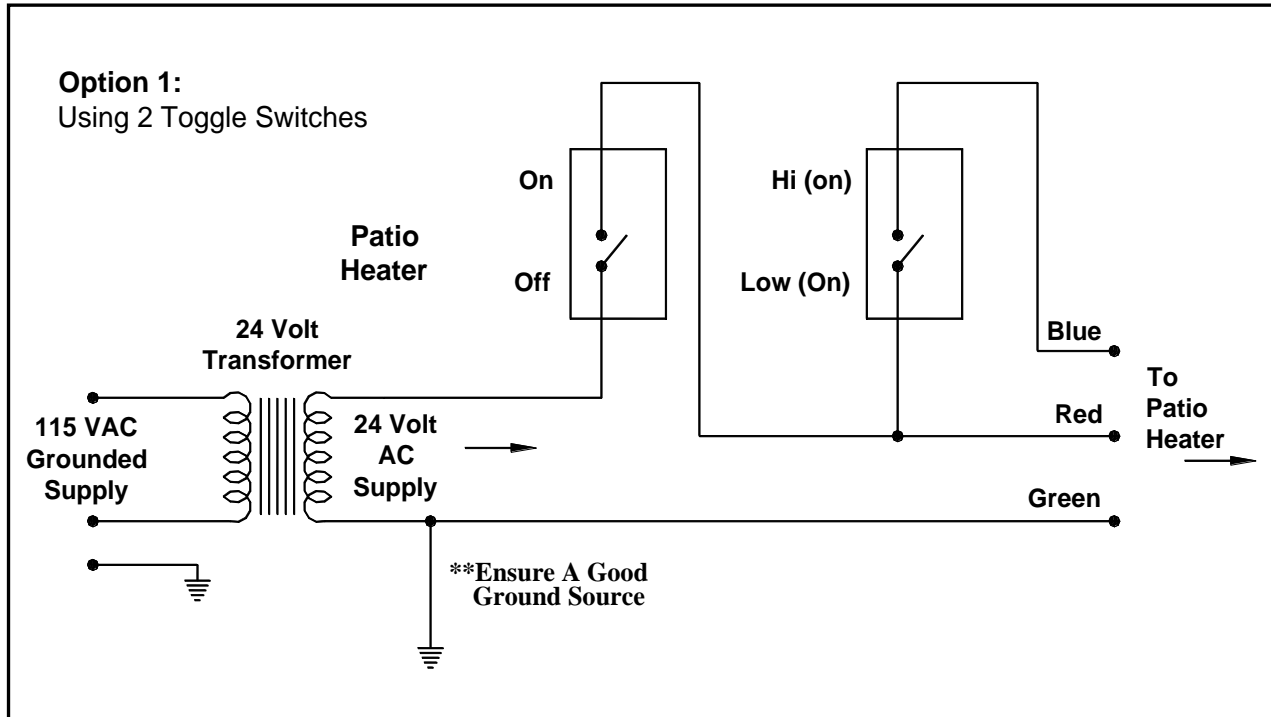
**Option 1:**
Using 2 Toggle Switches

On

Off

Patio Heater

Hi (on)

Low (On)

24 Volt Transformer

Blue

To Patio Heater

Red

115 VAC Grounded Supply

24 Volt AC Supply

Green

**Ensure A Good Ground Source